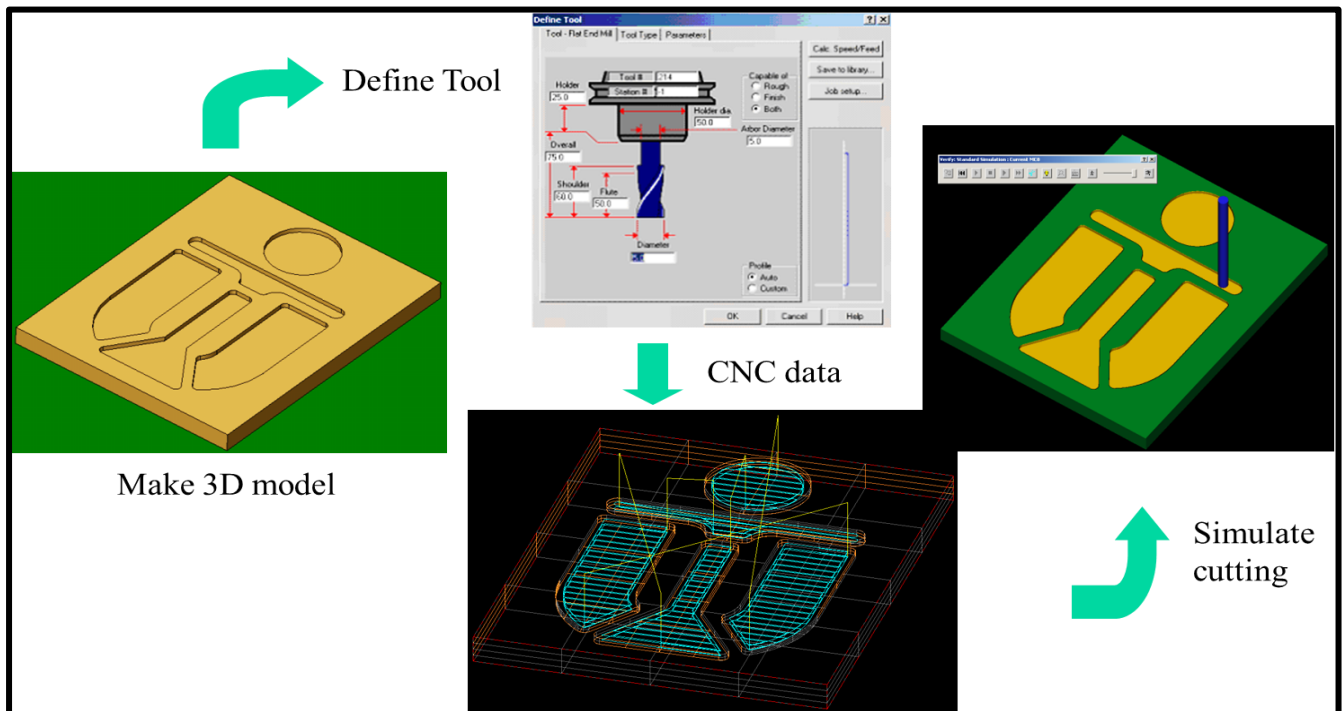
Define Tool

Define Tool

Tool - Flat End Mill | Tool Type | Parameters

Calc. Speed/Feed

Save to library...

Job setup...

Tool # 214

Station # -1

Holder
25.0

Capable of
Rough
Finish
Both

Holder dia.
50.0

Arbor Diameter
5.0

Overall
75.0

Shoulder
60.0

Flute
50.0

Diameter
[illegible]

Profile
Auto
Custom

OK
Cancel
Help

Verify: Standard Simulation : Current MCX

Make 3D model

CNC data

Simulate cutting